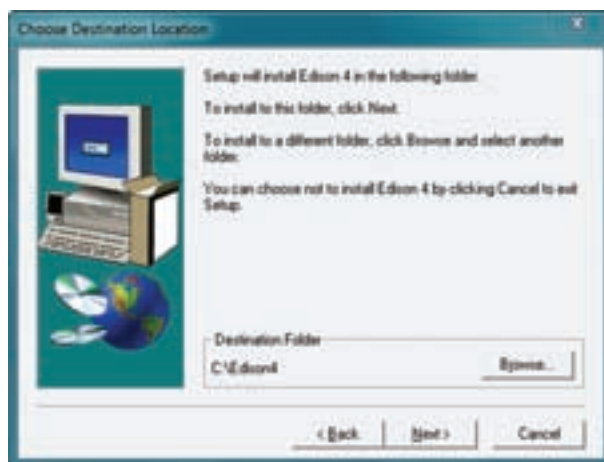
Choose Destination Location

Setup will install Edison 4 in the following folder.

To install to this folder, click Next.

To install to a different folder, click Browse and select another folder.

You can choose not to install Edison 4 by clicking Cancel to exit Setup.

Destination Folder

C:\Edison4

Browse...

< Back

Next >

Cancel